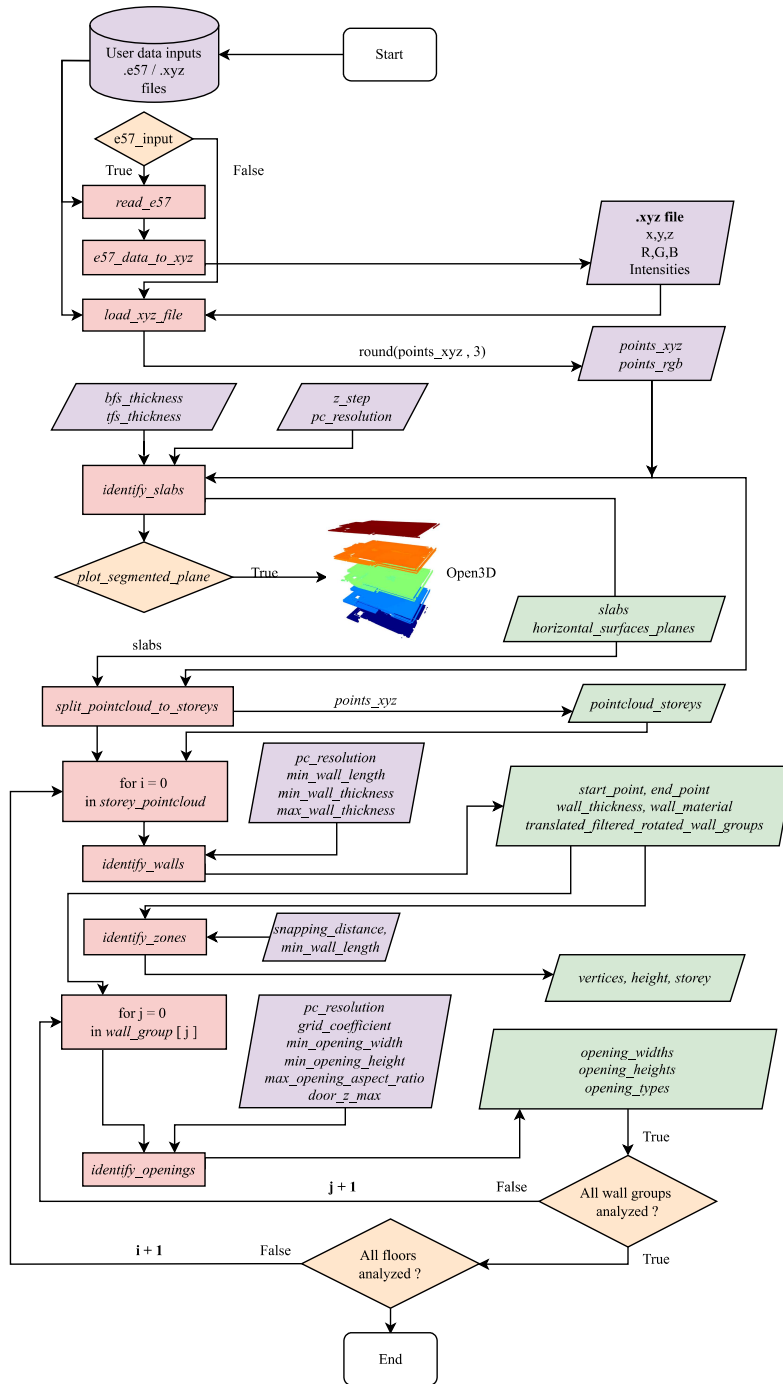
User data inputs
.e57 / .xyz
files

Start

e57_input

True

False

read_e57

e57_data_to_xyz

.xyz file
x,y,z
R,G,B
Intensities

load_xyz_file

round(points_xyz , 3)

points_xyz
points_rgb

bfs_thickness
tfs_thickness

z_step
pc_resolution

identify_slabs

plot_segmented_plane

True

Open3D

slabs
horizontal_surfaces_planes

slabs

split_pointcloud_to_storeys

points_xyz

pointcloud_storeys

for i = 0
in storey_pointcloud

pc_resolution
min_wall_length
min_wall_thickness
max_wall_thickness

start_point, end_point
wall_thickness, wall_material
translated_filtered_rotated_wall_groups

identify_walls

identify_zones

snapping_distance,
min_wall_length

vertices, height, storey

for j = 0
in wall_group [ j ]

pc_resolution
grid_coefficient
min_opening_width
min_opening_height
max_opening_aspect_ratio
door_z_max

opening_widths
opening_heights
opening_types

True

identify_openings

j + 1

False

All wall groups
analyzed ?

i + 1

False

All floors
analyzed ?

True

End